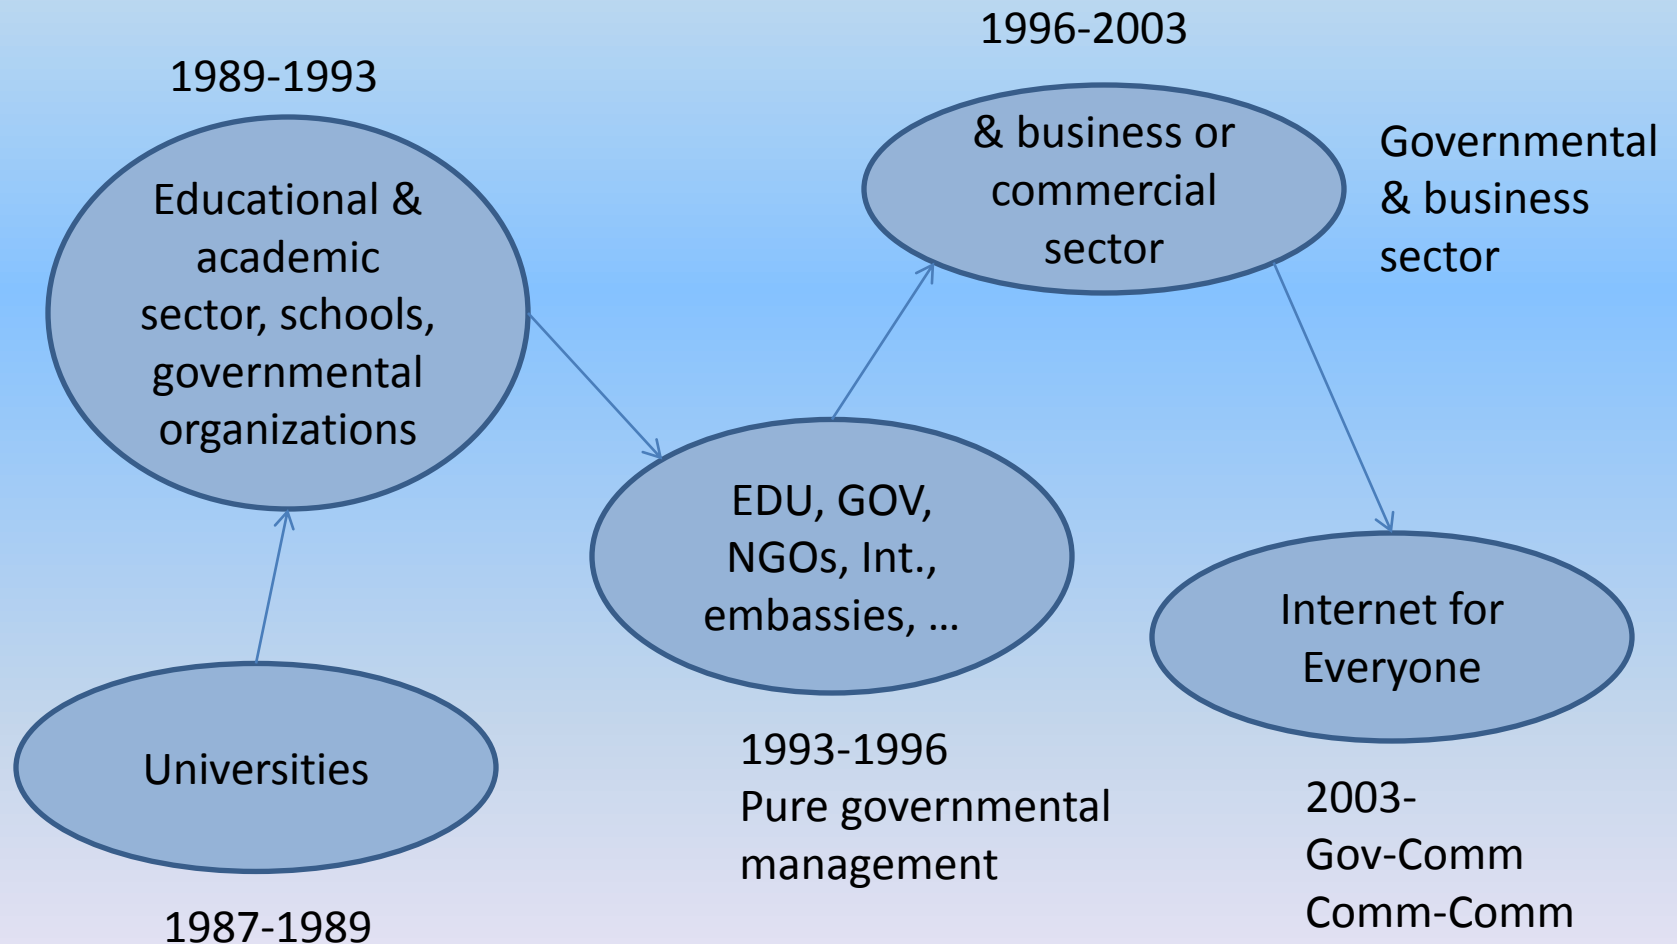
1996-2003

1989-1993

& business or commercial sector

Governmental & business sector

Educational & academic sector, schools, governmental organizations

EDU, GOV, NGOs, Int., embassies, …

Internet for Everyone

Universities

1993-1996
Pure governmental management

2003-
Gov-Comm
Comm-Comm

1987-1989